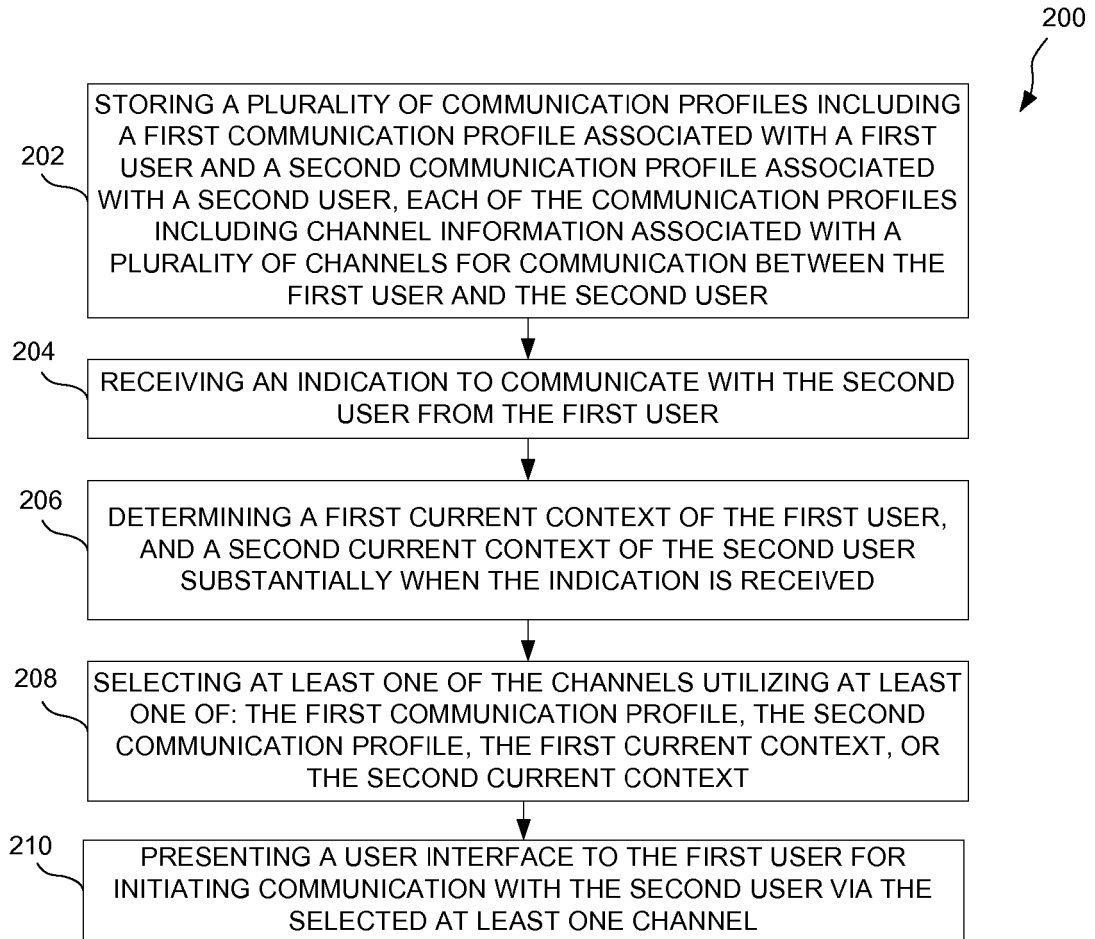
200

202

STORING A PLURALITY OF COMMUNICATION PROFILES INCLUDING A FIRST COMMUNICATION PROFILE ASSOCIATED WITH A FIRST USER AND A SECOND COMMUNICATION PROFILE ASSOCIATED WITH A SECOND USER, EACH OF THE COMMUNICATION PROFILES INCLUDING CHANNEL INFORMATION ASSOCIATED WITH A PLURALITY OF CHANNELS FOR COMMUNICATION BETWEEN THE FIRST USER AND THE SECOND USER

204

RECEIVING AN INDICATION TO COMMUNICATE WITH THE SECOND USER FROM THE FIRST USER

206

DETERMINING A FIRST CURRENT CONTEXT OF THE FIRST USER, AND A SECOND CURRENT CONTEXT OF THE SECOND USER SUBSTANTIALLY WHEN THE INDICATION IS RECEIVED

208

SELECTING AT LEAST ONE OF THE CHANNELS UTILIZING AT LEAST ONE OF: THE FIRST COMMUNICATION PROFILE, THE SECOND COMMUNICATION PROFILE, THE FIRST CURRENT CONTEXT, OR THE SECOND CURRENT CONTEXT

210

PRESENTING A USER INTERFACE TO THE FIRST USER FOR INITIATING COMMUNICATION WITH THE SECOND USER VIA THE SELECTED AT LEAST ONE CHANNEL